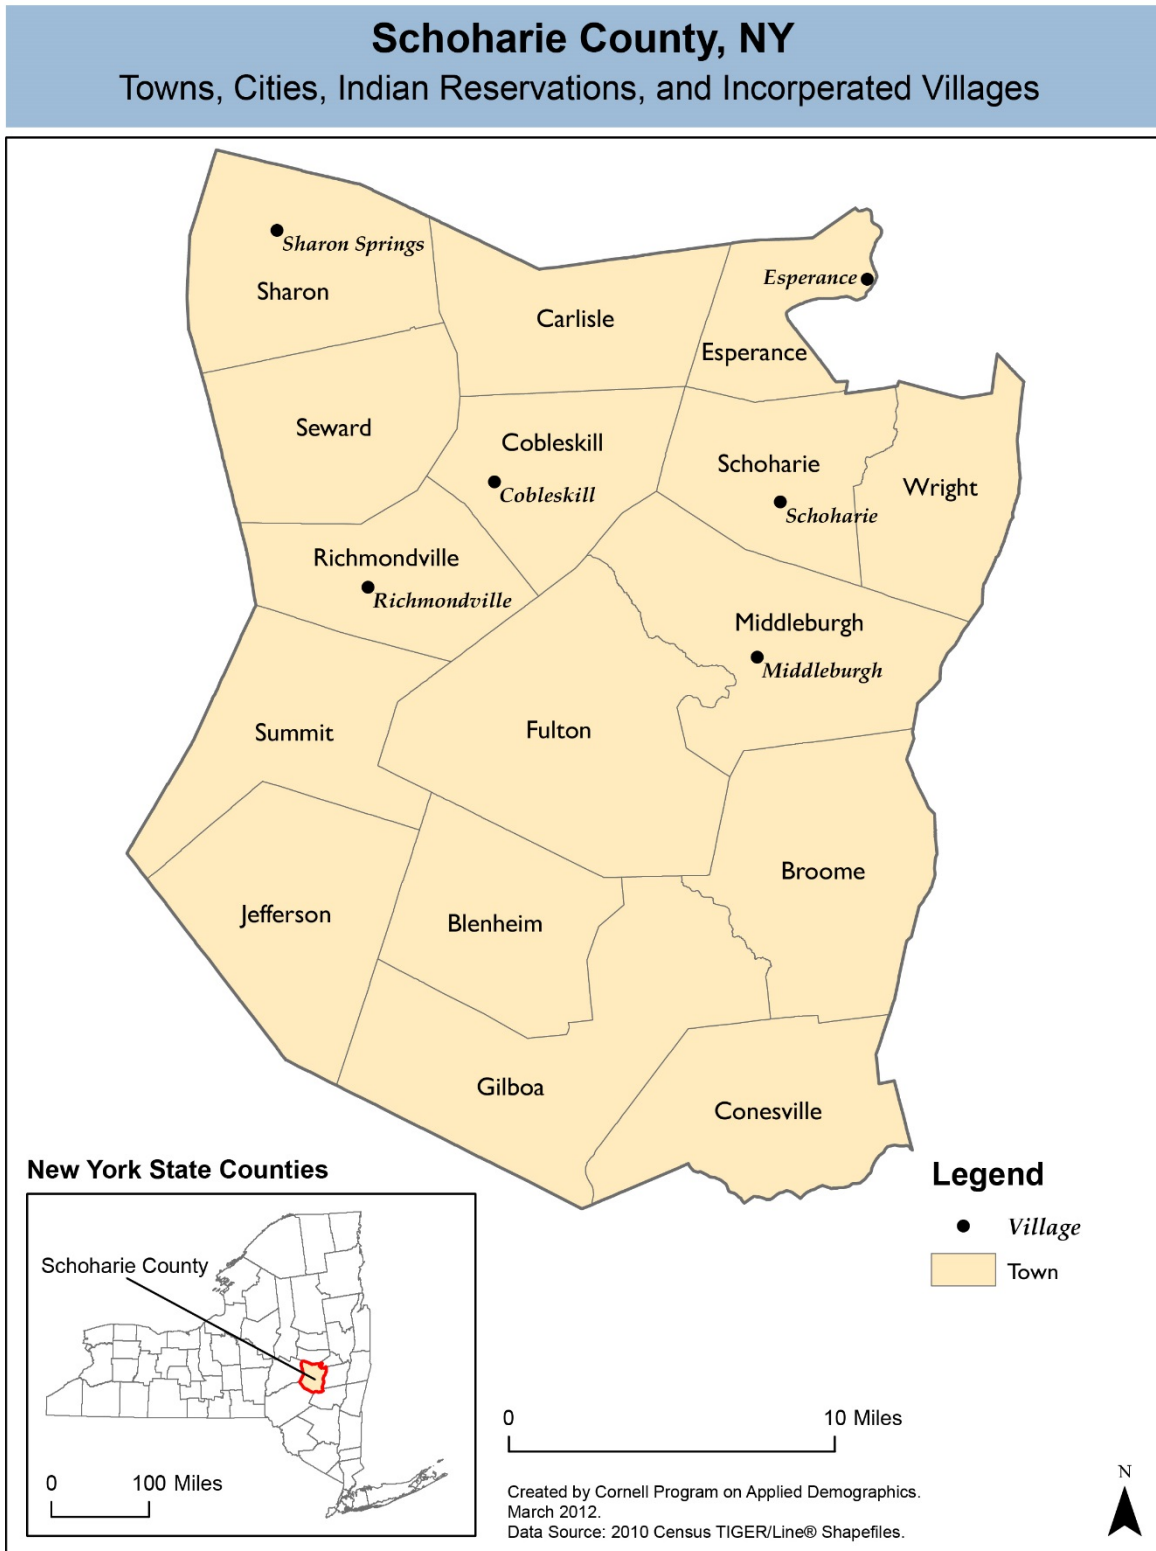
Schoharie County, NY
Towns, Cities, Indian Reservations, and Incorperated Villages

Sharon Springs
Sharon
Carlisle
Esperance
Esperance
Seward
Cobleskill
Cobleskill
Schoharie
Schoharie
Wright
Richmondville
Richmondville
Middleburgh
Middleburgh
Summit
Fulton
Jefferson
Blenheim
Broome
Gilboa
Conesville

New York State Counties
Schoharie County
0 100 Miles

Legend
Village
Town

0 10 Miles

N

Created by Cornell Program on Applied Demographics.
March 2012.
Data Source: 2010 Census TIGER/Line® Shapefiles.